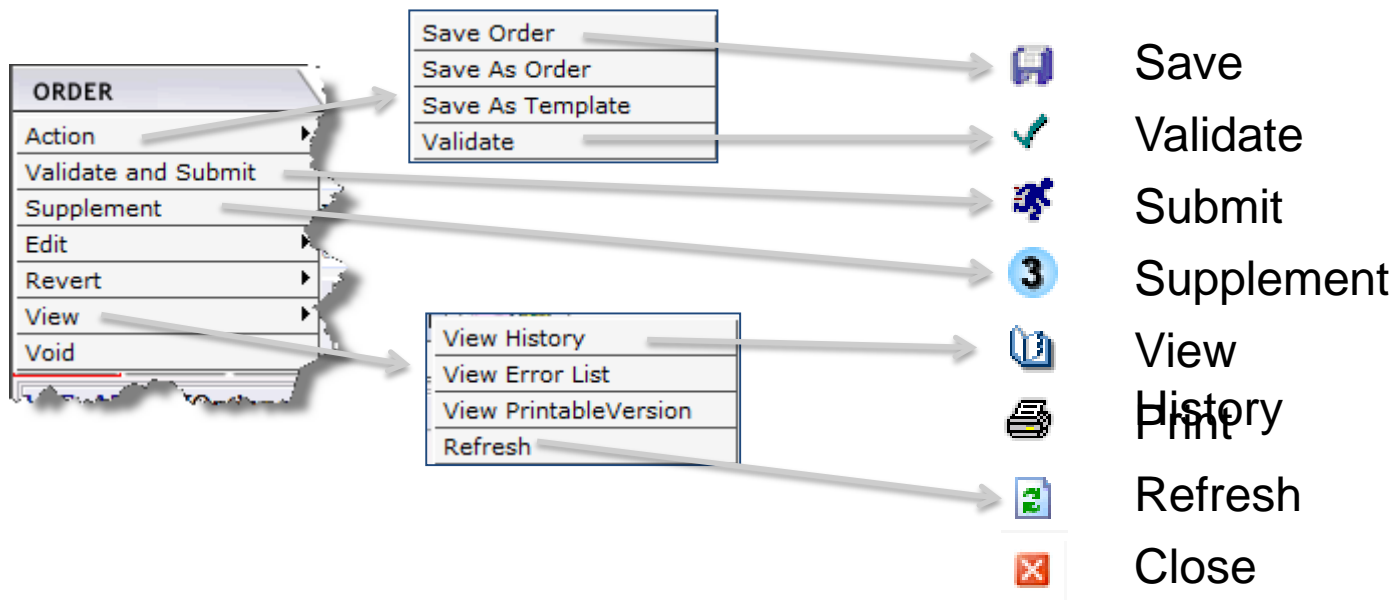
ORDER
Action
Validate and Submit
Supplement
Edit
Revert
View
Void

Save Order
Save As Order
Save As Template
Validate

View History
View Error List
View PrintableVersion
Refresh

Save
Validate
Submit
3
Supplement
View History
Print
Refresh
Close